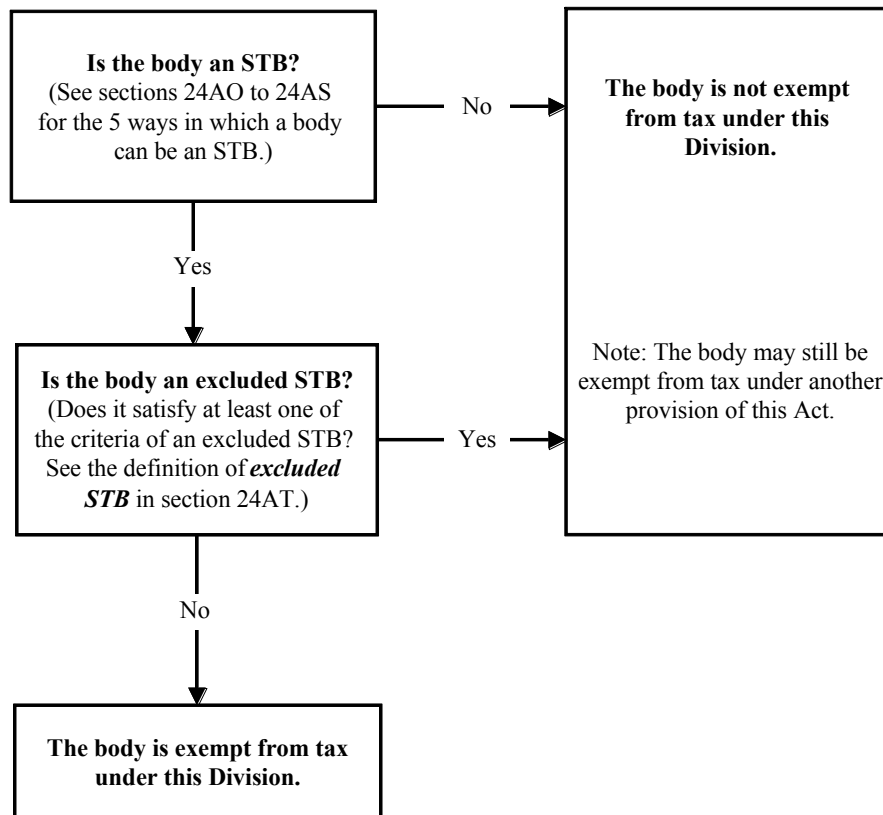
**Is the body an STB?**
(See sections 24AO to 24AS for the 5 ways in which a body can be an STB.)

No

**The body is not exempt from tax under this Division.**

Note: The body may still be exempt from tax under another provision of this Act.

Yes

**Is the body an excluded STB?**
(Does it satisfy at least one of the criteria of an excluded STB? See the definition of ***excluded STB*** in section 24AT.)

Yes

No

**The body is exempt from tax under this Division.**